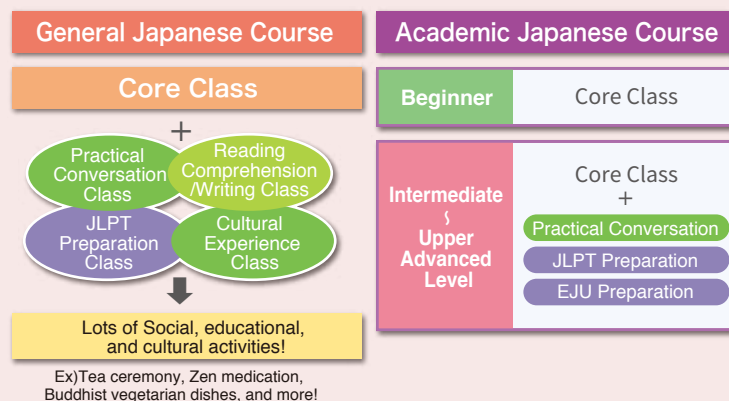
General Japanese Course

Core Class

+

Practical Conversation Class

Reading Comprehension /Writing Class

JLPT Preparation Class

Cultural Experience Class

Lots of Social, educational, and cultural activities!

Ex)Tea ceremony, Zen medication, Buddhist vegetarian dishes, and more!

Academic Japanese Course

Beginner

Core Class

Intermediate ~ Upper Advanced Level

Core Class

+

Practical Conversation

JLPT Preparation

EJU Preparation